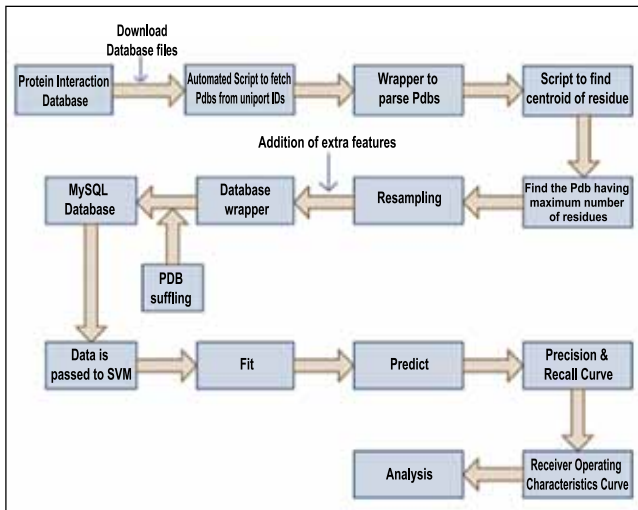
Download Database files

Protein Interaction Database

Automated Script to fetch Pdbs from uniport IDs

Wrapper to parse Pdbs

Script to find centroid of residue

Find the Pdb having maximum number of residues

Addition of extra features

Resampling

Database wrapper

MySQL Database

PDB suffling

Data is passed to SVM

Fit

Predict

Precision & Recall Curve

Receiver Operating Characteristics Curve

Analysis